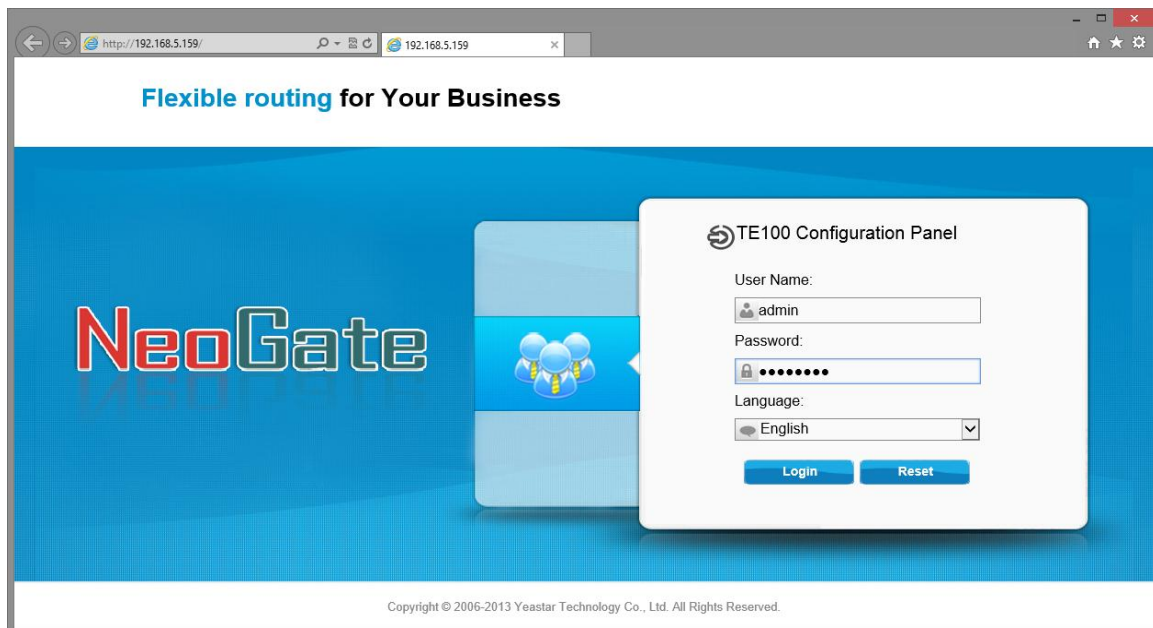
http://192.168.5.159/

192.168.5.159

Flexible routing for Your Business

NeoGate

TE100 Configuration Panel

User Name:

admin

Password:

••••••••

Language:

English

Login

Reset

Copyright © 2006-2013 Yeastar Technology Co., Ltd. All Rights Reserved.